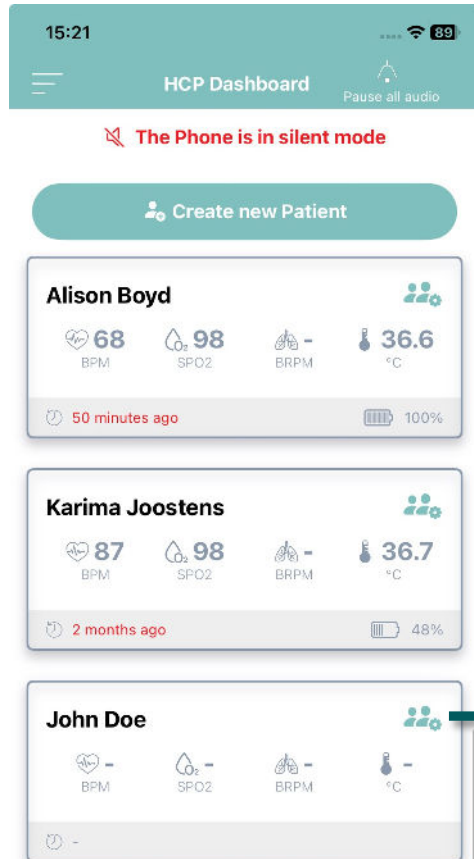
15:21

89

HCP Dashboard

Pause all audio

The Phone is in silent mode

Create new Patient

Alison Boyd

68
BPM

98
SPO2

-
BRPM

36.6
°C

50 minutes ago

100%

Karima Joostens

87
BPM

98
SPO2

-
BRPM

36.7
°C

2 months ago

48%

John Doe

-
BPM

-
SPO2

-
BRPM

-
°C

-